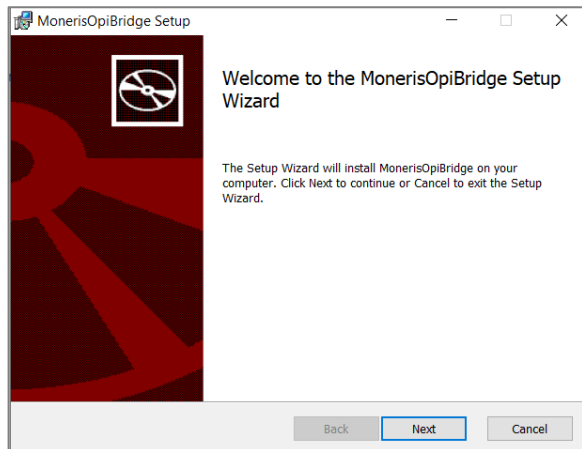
MonerisOpiBridge Setup

Welcome to the MonerisOpiBridge Setup Wizard

The Setup Wizard will install MonerisOpiBridge on your computer. Click Next to continue or Cancel to exit the Setup Wizard.

Back
Next
Cancel